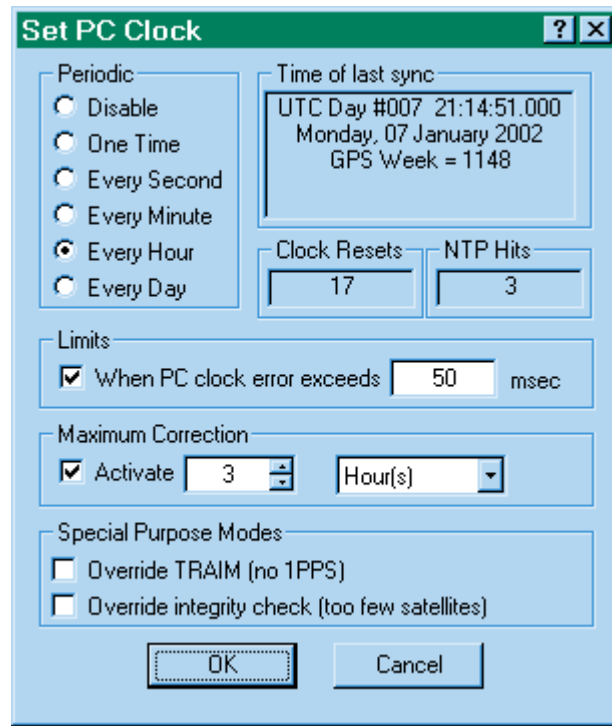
Set PC Clock

?

X

Periodic

Disable

One Time

Every Second

Every Minute

Every Hour

Every Day

Time of last sync

UTC Day #007 21:14:51.000
Monday, 07 January 2002
GPS Week = 1148

Clock Resets

17

NTP Hits

3

Limits

When PC clock error exceeds

50

msec

Maximum Correction

Activate

3

Hour(s)

Special Purpose Modes

Override TRAIM (no 1PPS)

Override integrity check (too few satellites)

OK

Cancel